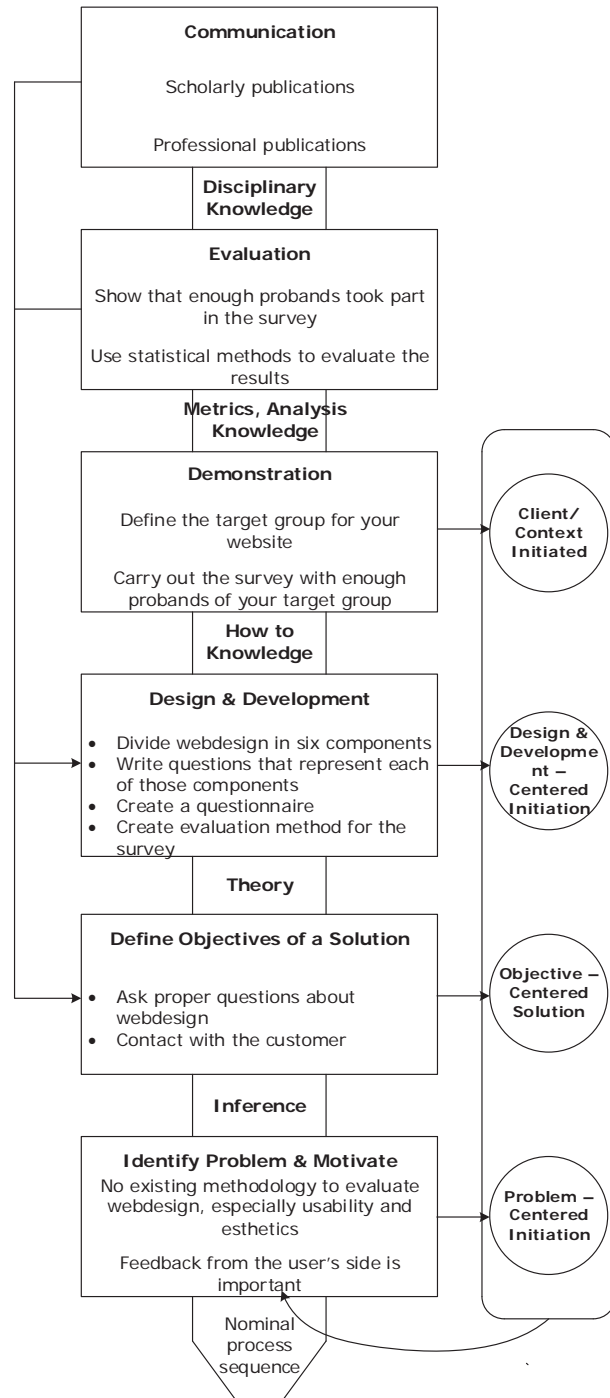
Communication

Scholarly publications

Professional publications

Disciplinary Knowledge

Evaluation

Show that enough probands took part in the survey

Use statistical methods to evaluate the results

Metrics, Analysis Knowledge

Demonstration

Define the target group for your website

Carry out the survey with enough probands of your target group

How to Knowledge

Design & Development

- Divide webdesign in six components
- Write questions that represent each of those components
- Create a questionnaire
- Create evaluation method for the survey

Theory

Define Objectives of a Solution

- Ask proper questions about webdesign
- Contact with the customer

Inference

Identify Problem & Motivate

No existing methodology to evaluate webdesign, especially usability and esthetics

Feedback from the user's side is important

Nominal process sequence

Client/ Context Initiated

Design & Development – Centered Initiation

Objective – Centered Solution

Problem – Centered Initiation